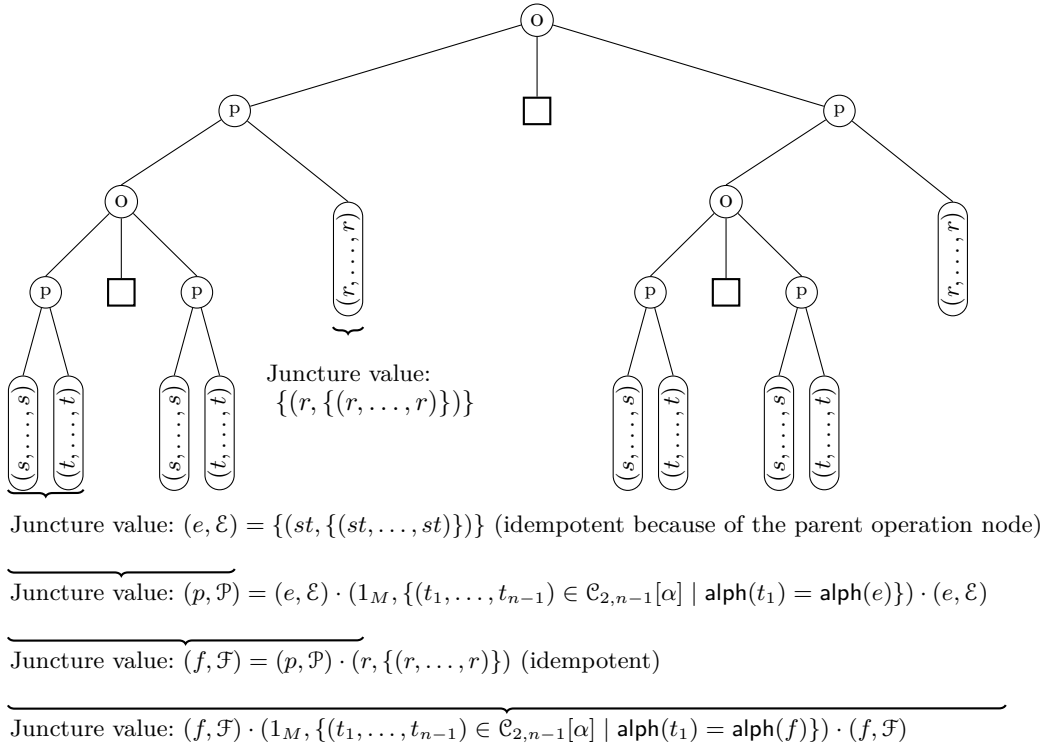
o

p

p

o

$(r,\ldots,r)$

o

$(r,\ldots,r)$

p

p

p

p

$(s,\ldots,s)$ $(t,\ldots,t)$

$(s,\ldots,s)$ $(t,\ldots,t)$

Juncture value: $\{(r,\{(r,\ldots,r)\})\}$

$(s,\ldots,s)$ $(t,\ldots,t)$

$(s,\ldots,s)$ $(t,\ldots,t)$

Juncture value: $(e,\mathcal{E})=\{(st,\{(st,\ldots,st)\})\}$ (idempotent because of the parent operation node)

Juncture value: $(p,\mathcal{P})=(e,\mathcal{E})\cdot(1_M,\{(t_1,\ldots,t_{n-1})\in\mathcal{C}_{2,n-1}[\alpha]\mid \mathsf{alph}(t_1)=\mathsf{alph}(e)\})\cdot(e,\mathcal{E})$

Juncture value: $(f,\mathcal{F})=(p,\mathcal{P})\cdot(r,\{(r,\ldots,r)\})$ (idempotent)

Juncture value: $(f,\mathcal{F})\cdot(1_M,\{(t_1,\ldots,t_{n-1})\in\mathcal{C}_{2,n-1}[\alpha]\mid \mathsf{alph}(t_1)=\mathsf{alph}(f)\})\cdot(f,\mathcal{F})$